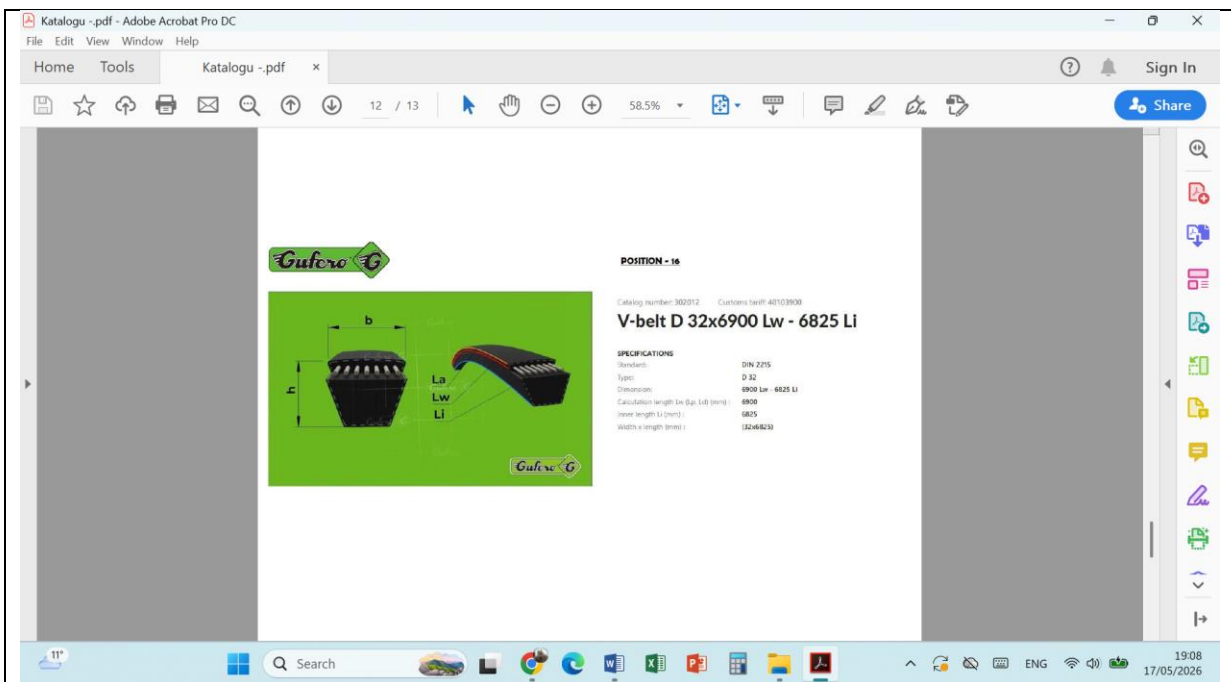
Katalogu -.pdf - Adobe Acrobat Pro DC

File Edit View Window Help

Home Tools Katalogu -.pdf ×

Sign In

12 / 13 58.5%

Share

Gufero G

POSITION - 16

b

h

La

Lw

Li

Gufero G

Catalog number: 302012 Customs tariff: 40103900

V-belt D 32x6900 Lw - 6825 Li

SPECIFICATIONS

| | |
|---|---|
| Standard: | DIN 2215 |
| Type: | D 32 |
| Dimension: | 6900 Lw - 6825 Li |
| Calculation length Lw (Lp, Ld) (mm): | 6900 |
| Inner length Li (mm): | 6825 |
| Width x length (mm): | (32x6825) |

11°

Search

ENG

19:08
17/05/2026